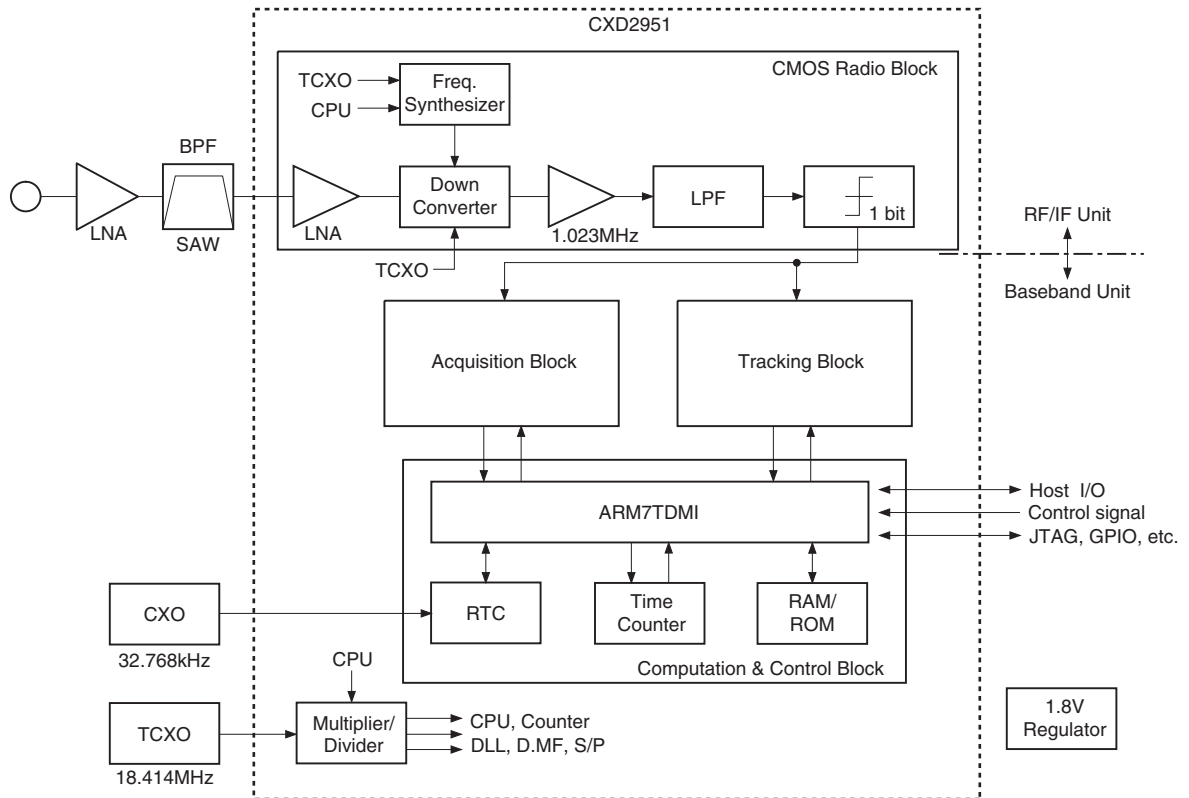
CXD2951

CMOS Radio Block

TCXO

CPU

Freq. Synthesizer

BPF

LNA

SAW

LNA

Down Converter

LPF

1 bit

1.023MHz

TCXO

RF/IF Unit

Baseband Unit

Acquisition Block

Tracking Block

ARM7TDMI

Host I/O

Control signal

JTAG, GPIO, etc.

CXO

32.768kHz

RTC

Time Counter

RAM/ ROM

Computation & Control Block

CPU

TCXO

18.414MHz

Multiplier/ Divider

CPU, Counter

DLL, D.MF, S/P

1.8V Regulator